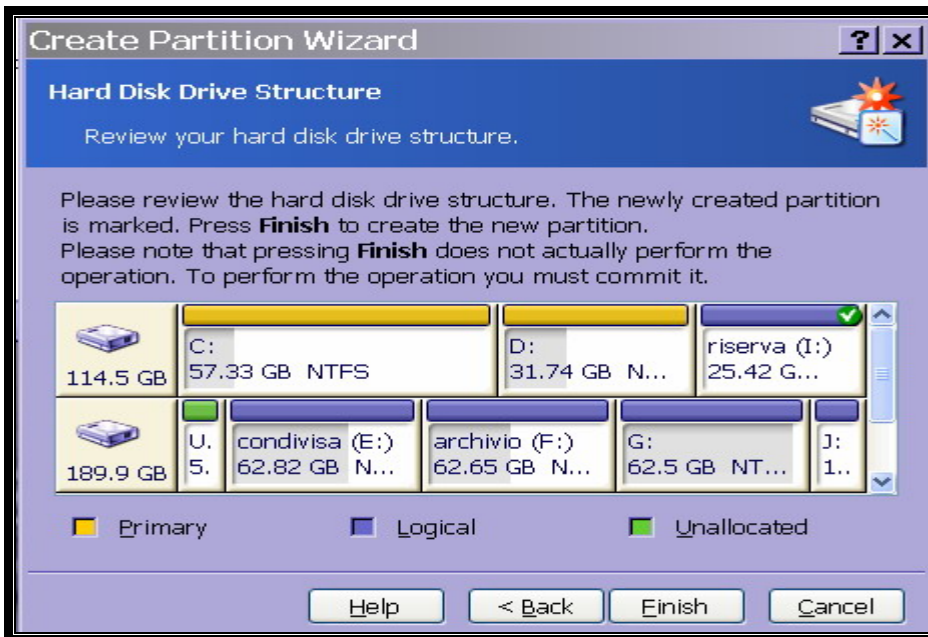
Create Partition Wizard

?| ×

Hard Disk Drive Structure

Review your hard disk drive structure.

Please review the hard disk drive structure. The newly created partition is marked. Press **Finish** to create the new partition.
Please note that pressing **Finish** does not actually perform the operation. To perform the operation you must commit it.

| | | | |
|---|---|---|---|
| 114.5 GB | C: 57.33 GB NTFS | D: 31.74 GB N... | riserva (I:) 25.42 G... |

| | | | | | |
|---|---|---|---|---|---|
| 189.9 GB | U. 5. | condivisa (E:) 62.82 GB N... | archivio (F:) 62.65 GB N... | G: 62.5 GB NT... | J: 1.. |

Primary Logical Unallocated

Help < Back Finish Cancel